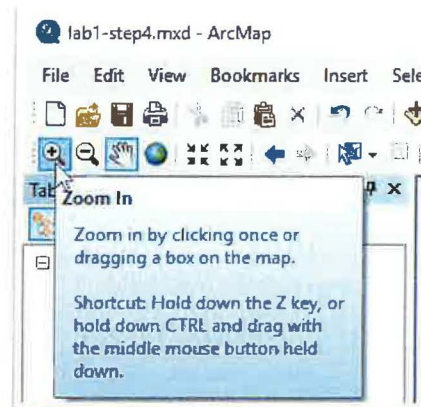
lab1-step4.mxd - ArcMap

File Edit View Bookmarks Insert Sele

Tab

Zoom In

Zoom in by clicking once or dragging a box on the map.

Shortcut: Hold down the Z key, or hold down CTRL and drag with the middle mouse button held down.